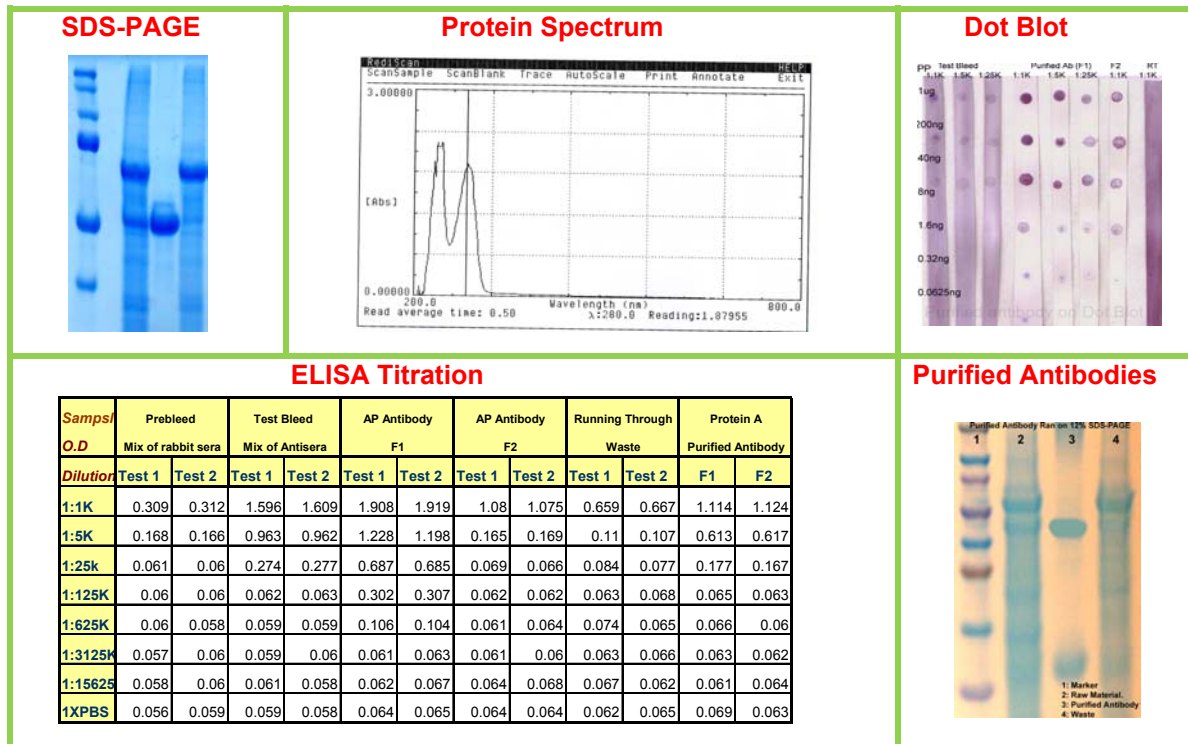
SDS-PAGE

Protein Spectrum

RediScan
ScanSample ScanBlank Trace AutoScale Print Annotate HELP Exit
3.00000
[Abs]
0.00000
200.0
Wavelength (nm)
800.0
Read average time: 0.50
λ:280.0 Reading:1.87955

Dot Blot

PP Test Bleed Purified Ab (F1) F2 RT
1.1K 1.5K 1.25K 1.1K 1.5K 1.25K 1.1K 1.1K
1ug
200ng
40ng
8ng
1.6ng
0.32ng
0.0625ng
Purified antibody on Dot Blot

ELISA Titration

| Sampsl O.D | Prebleed Mix of rabbit sera | | Test Bleed Mix of Antisera | | AP Antibody F1 | | AP Antibody F2 | | Running Through Waste | | Protein A Purified Antibody | |
|---|---|---|---|---|---|---|---|---|---|---|---|---|
| Dilution | Test 1 | Test 2 | Test 1 | Test 2 | Test 1 | Test 2 | Test 1 | Test 2 | Test 1 | Test 2 | F1 | F2 |
| 1:1K | 0.309 | 0.312 | 1.596 | 1.609 | 1.908 | 1.919 | 1.08 | 1.075 | 0.659 | 0.667 | 1.114 | 1.124 |
| 1:5K | 0.168 | 0.166 | 0.963 | 0.962 | 1.228 | 1.198 | 0.165 | 0.169 | 0.11 | 0.107 | 0.613 | 0.617 |
| 1:25k | 0.061 | 0.06 | 0.274 | 0.277 | 0.687 | 0.685 | 0.069 | 0.066 | 0.084 | 0.077 | 0.177 | 0.167 |
| 1:125K | 0.06 | 0.06 | 0.062 | 0.063 | 0.302 | 0.307 | 0.062 | 0.062 | 0.063 | 0.068 | 0.065 | 0.063 |
| 1:625K | 0.06 | 0.058 | 0.059 | 0.059 | 0.106 | 0.104 | 0.061 | 0.064 | 0.074 | 0.065 | 0.066 | 0.06 |
| 1:3125K | 0.057 | 0.06 | 0.059 | 0.06 | 0.061 | 0.063 | 0.061 | 0.06 | 0.063 | 0.066 | 0.063 | 0.062 |
| 1:15625 | 0.058 | 0.06 | 0.061 | 0.058 | 0.062 | 0.067 | 0.064 | 0.068 | 0.067 | 0.062 | 0.061 | 0.064 |
| 1XPBS | 0.056 | 0.059 | 0.059 | 0.058 | 0.064 | 0.065 | 0.064 | 0.064 | 0.062 | 0.065 | 0.069 | 0.063 |

Purified Antibodies

Purified Antibody Ran on 12% SDS-PAGE
1 2 3 4
1: Marker
2: Raw Material.
3: Purified Antibody
4: Waste